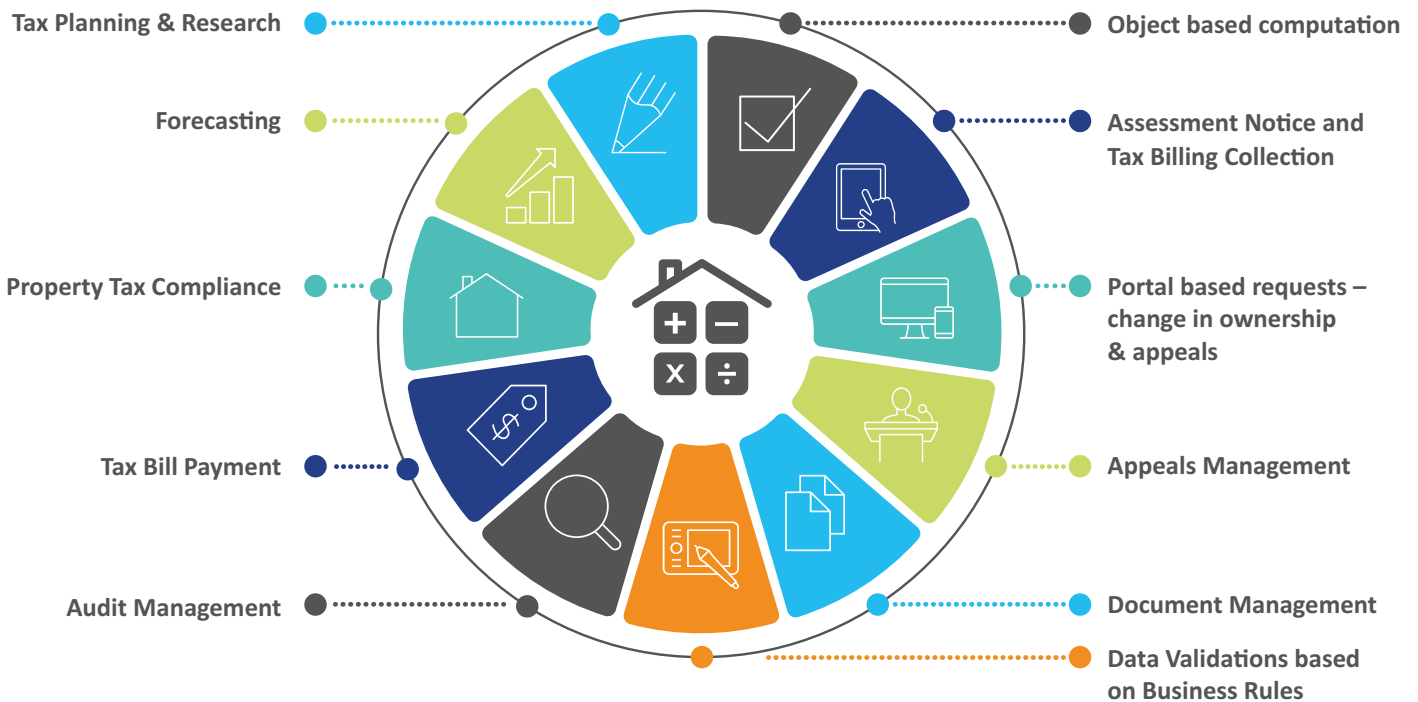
Tax Planning & Research

Object based computation

Forecasting

Assessment Notice and Tax Billing Collection

Property Tax Compliance

Portal based requests – change in ownership & appeals

Tax Bill Payment

Appeals Management

Audit Management

Document Management

Data Validations based on Business Rules

+ – x ÷